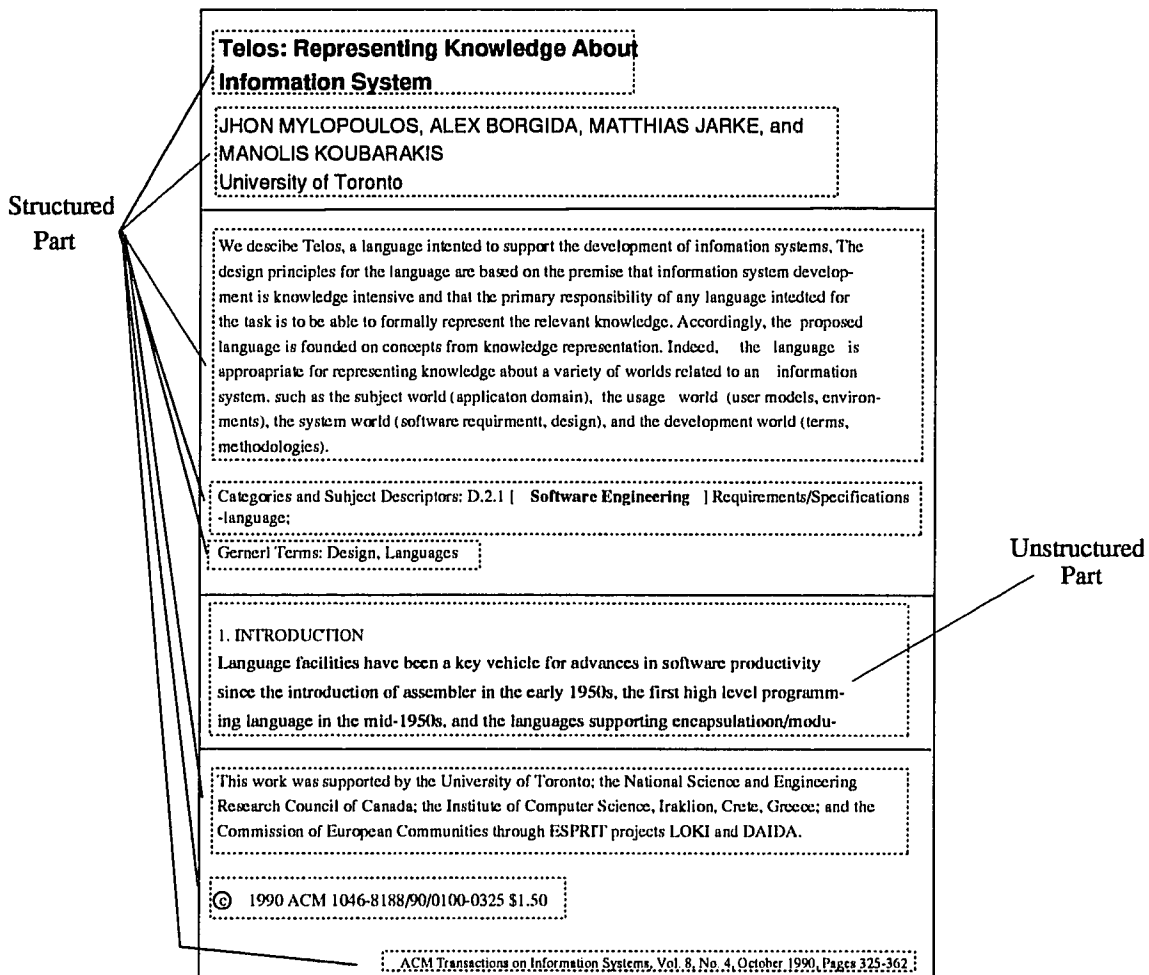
Structured Part

Telos: Representing Knowledge About Information System

JHON MYLOPOULOS, ALEX BORGIDA, MATTHIAS JARKE, and MANOLIS KOUBARAKIS
University of Toronto

We descibe Telos, a language intented to support the development of infomation systems, The design principles for the language are based on the premise that information system development is knowledge intensive and that the primary responsibility of any language intedted for the task is to be able to formally represent the relevant knowledge. Accordingly, the proposed language is founded on concepts from knowledge representation. Indeed, the language is approapriate for representing knowledge about a variety of worlds related to an information system, such as the subject world (applicaton domain), the usage world (user models, environments), the system world (software requirmentt, design), and the development world (terms, methodologies).

Categories and Subject Descriptors: D.2.1 [ Software Engineering ] Requirements/Specifications -language;

Gernerl Terms: Design, Languages

Unstructured Part

1. INTRODUCTION
Language facilities have been a key vehicle for advances in software productivity since the introduction of assembler in the early 1950s, the first high level programming language in the mid-1950s, and the languages supporting encapsulatioon/modu-

This work was supported by the University of Toronto; the National Science and Engineering Research Council of Canada; the Institute of Computer Science, Iraklion, Crete, Greece; and the Commission of European Communities through ESPRIT projects LOKI and DAIDA.

© 1990 ACM 1046-8188/90/0100-0325 $1.50

ACM Transactions on Information Systems, Vol. 8, No. 4, October 1990, Pages 325-362